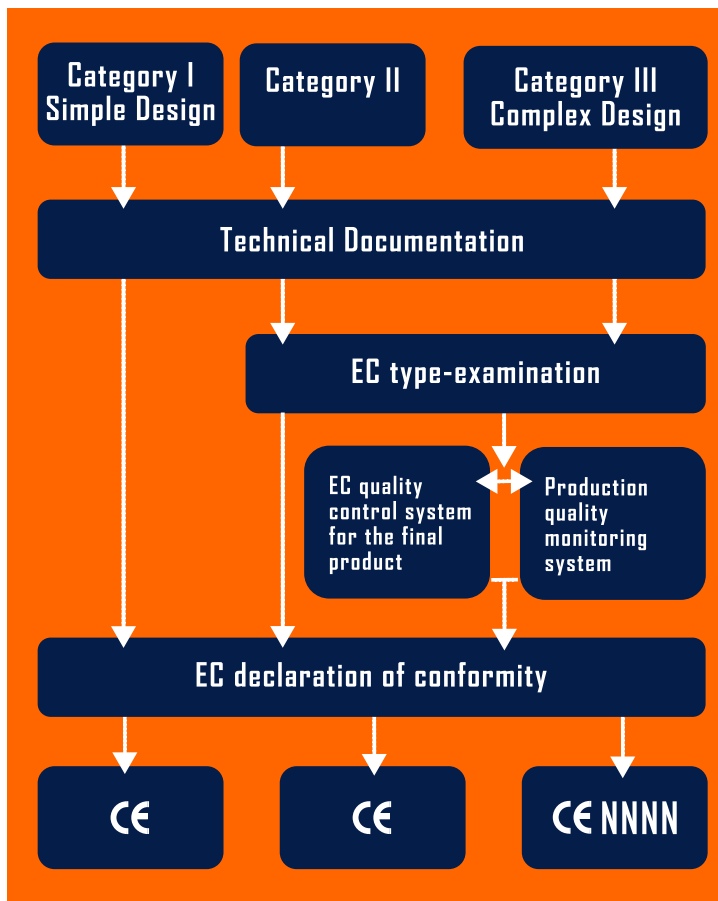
Category I
Simple Design

Category II

Category III
Complex Design

Technical Documentation

EC type-examination

EC quality control system for the final product

Production quality monitoring system

EC declaration of conformity

CE

CE

CE NNNN